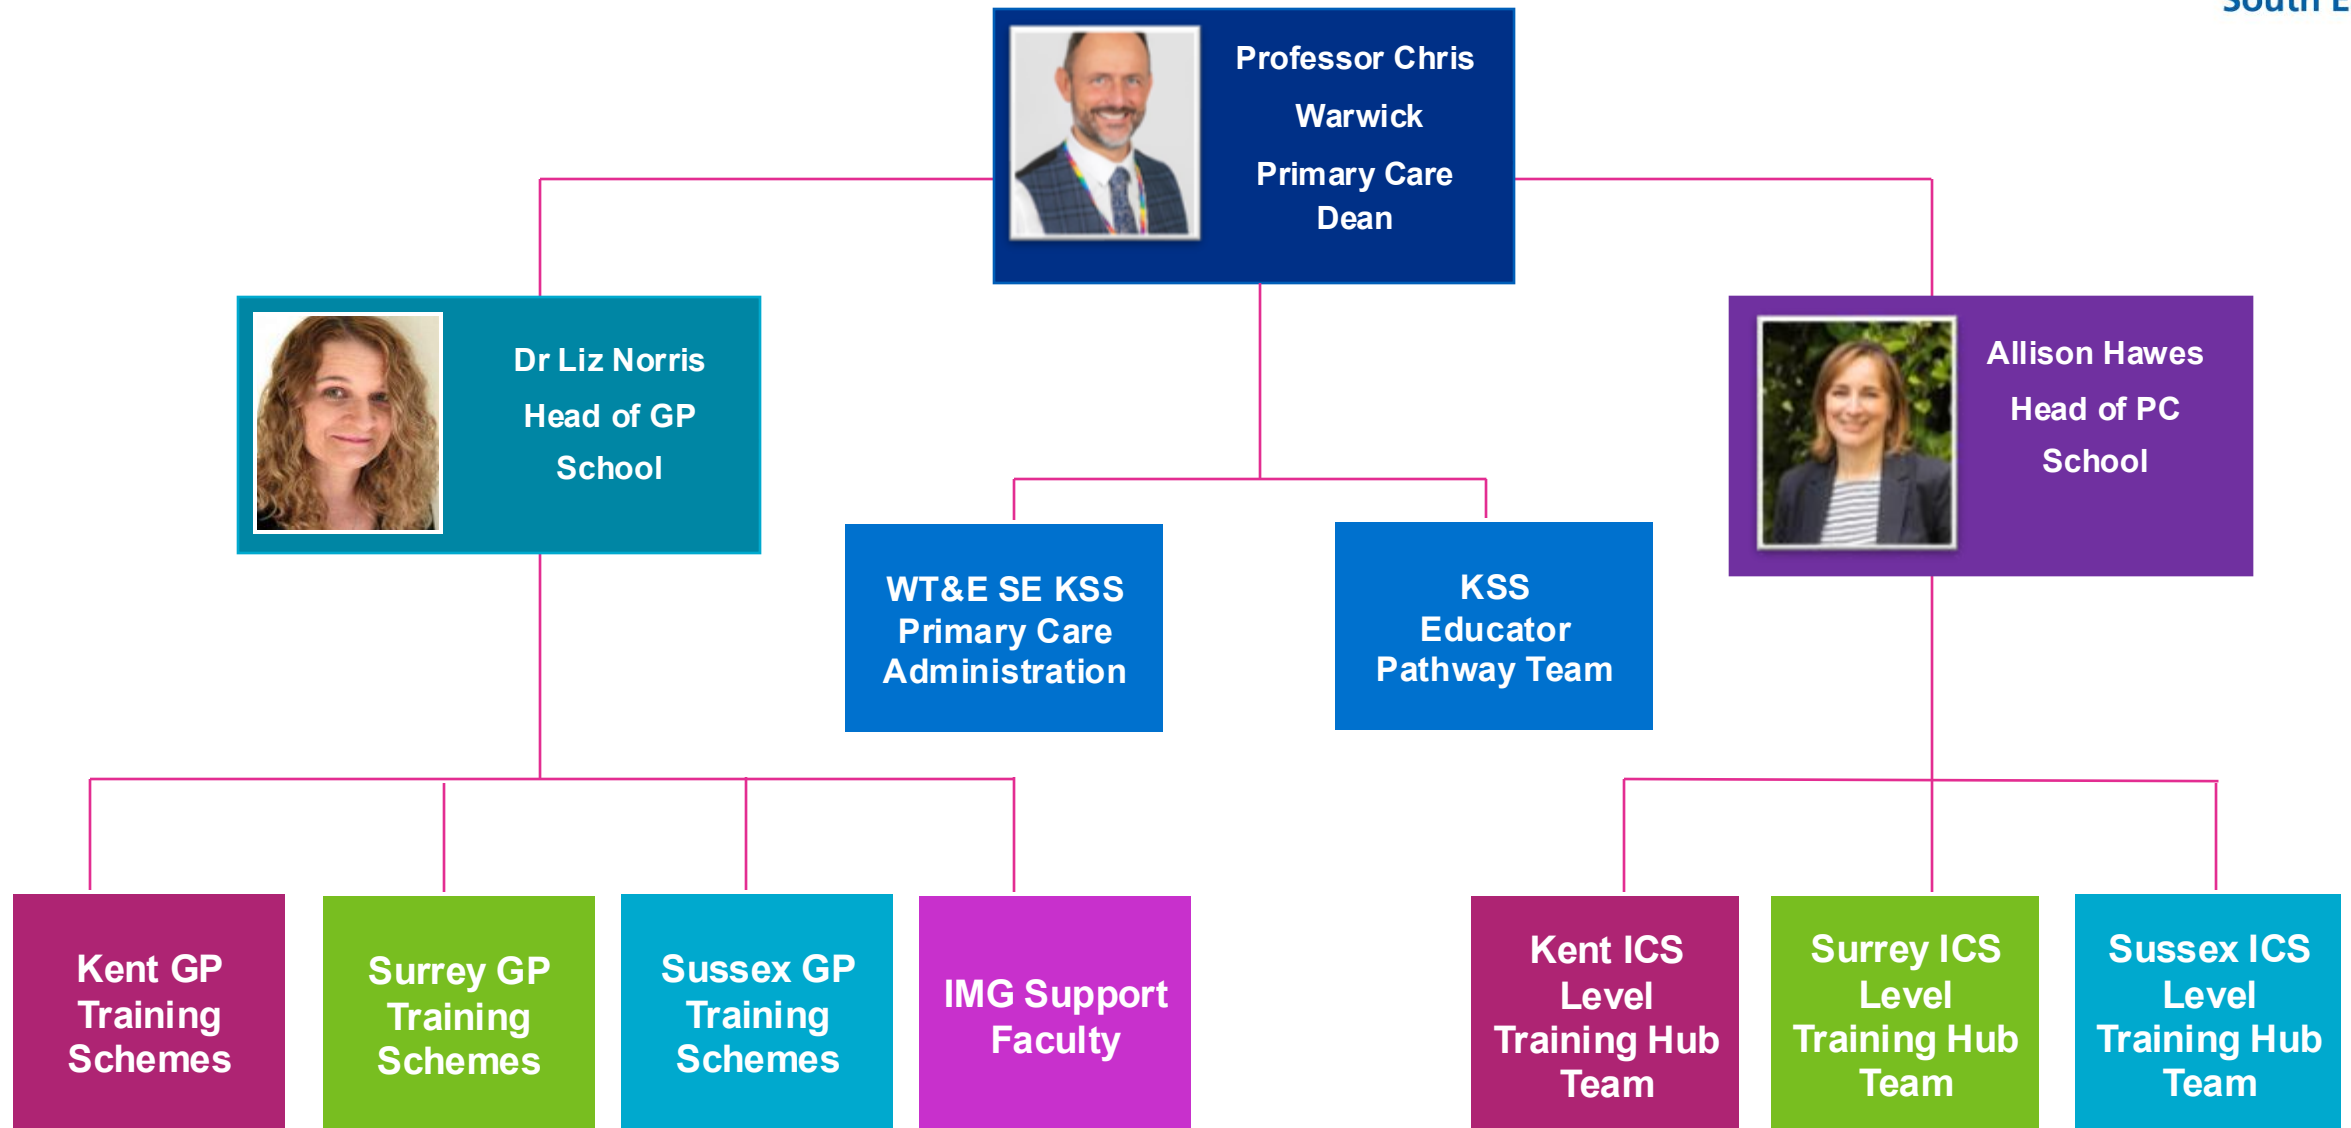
Professor Chris Warwick
Primary Care Dean

Dr Liz Norris
Head of GP School

Allison Hawes
Head of PC School

WT&E SE KSS Primary Care Administration

KSS Educator Pathway Team

Kent GP Training Schemes

Surrey GP Training Schemes

Sussex GP Training Schemes

IMG Support Faculty

Kent ICS Level Training Hub Team

Surrey ICS Level Training Hub Team

Sussex ICS Level Training Hub Team